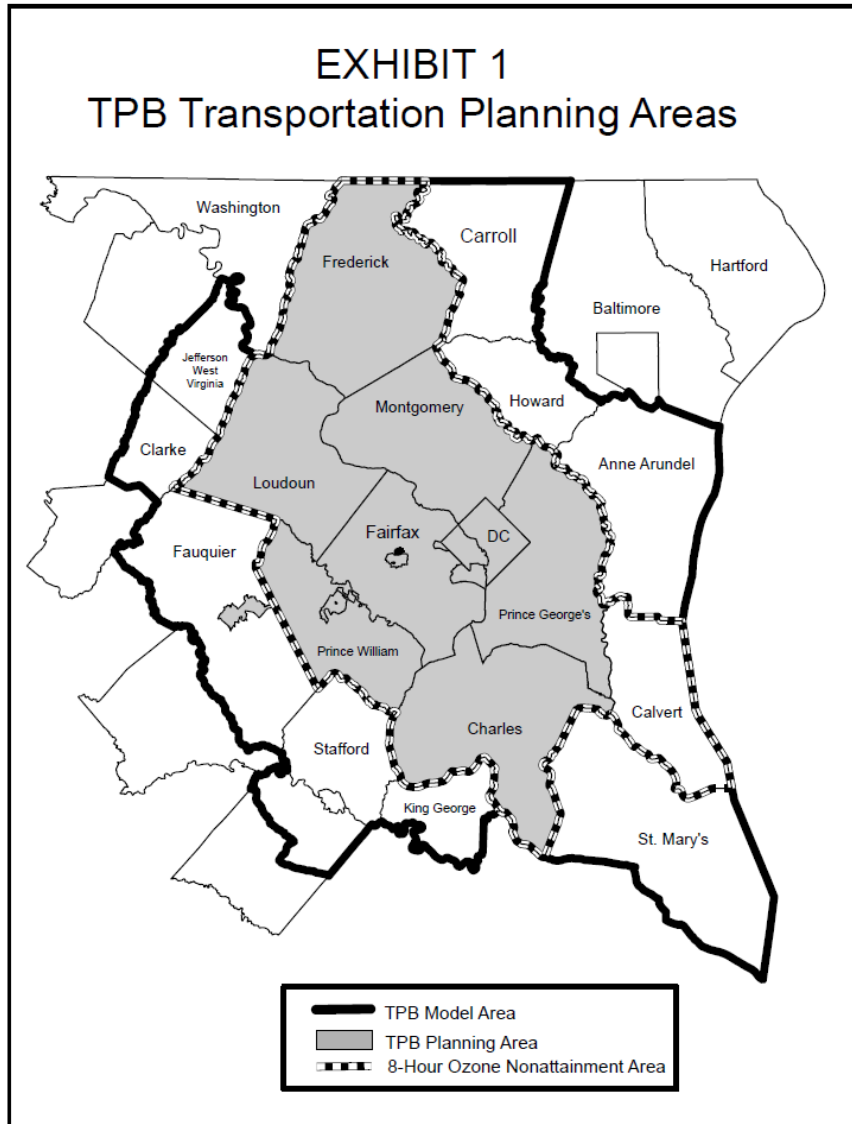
EXHIBIT 1
TPB Transportation Planning Areas

Washington
Frederick
Carroll
Hartford
Baltimore
Jefferson West Virginia
Howard
Montgomery
Clarke
Anne Arundel
Loudoun
Fairfax
DC
Fauquier
Prince George's
Prince William
Calvert
Charles
Stafford
King George
St. Mary's

TPB Model Area
TPB Planning Area
8-Hour Ozone Nonattainment Area